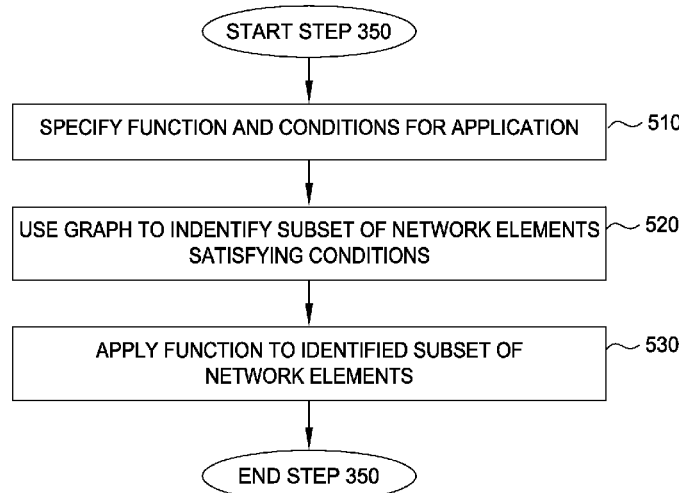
START STEP 350

SPECIFY FUNCTION AND CONDITIONS FOR APPLICATION

510

USE GRAPH TO INDENTIFY SUBSET OF NETWORK ELEMENTS SATISFYING CONDITIONS

520

APPLY FUNCTION TO IDENTIFIED SUBSET OF NETWORK ELEMENTS

530

END STEP 350